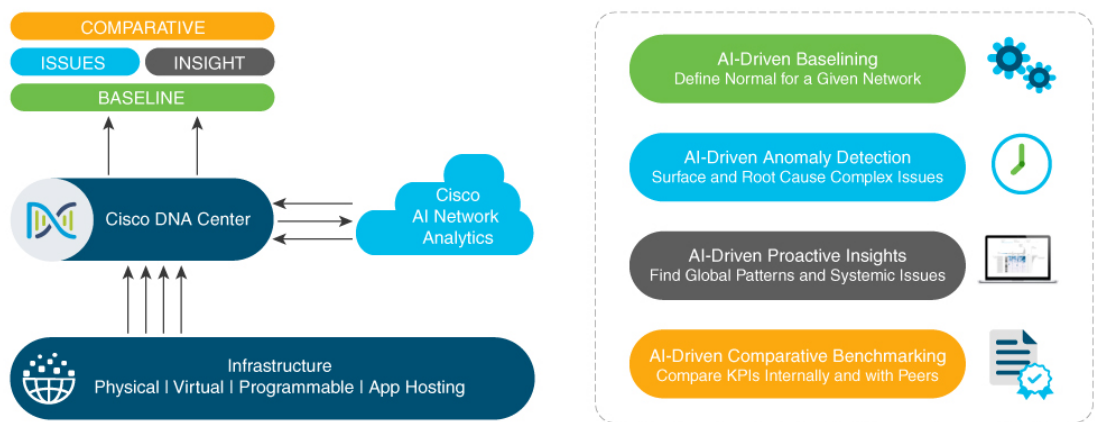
COMPARATIVE

ISSUES

INSIGHT

BASELINE

Cisco DNA Center

Cisco AI Network Analytics

Infrastructure
Physical | Virtual | Programmable | App Hosting

AI-Driven Baselining
Define Normal for a Given Network

AI-Driven Anomaly Detection
Surface and Root Cause Complex Issues

AI-Driven Proactive Insights
Find Global Patterns and Systemic Issues

AI-Driven Comparative Benchmarking
Compare KPIs Internally and with Peers